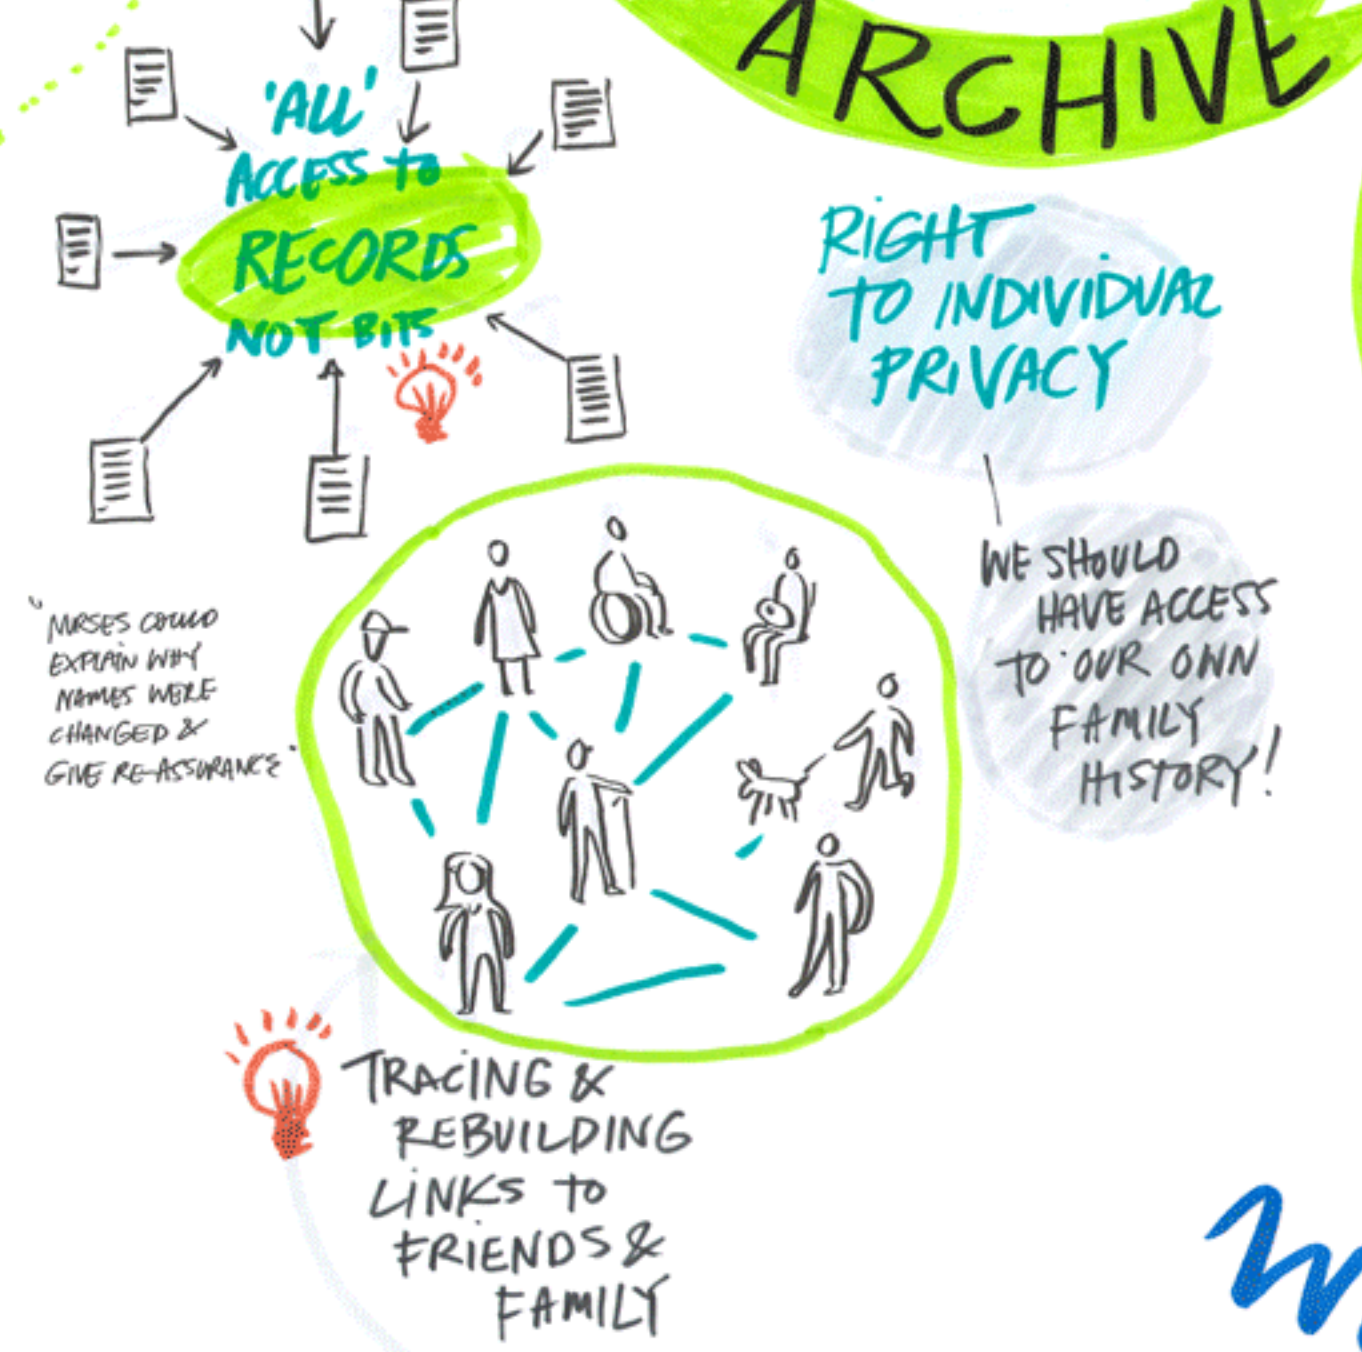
ARCHIVE

'ALL' ACCESS TO RECORDS NOT BITS

RIGHT TO INDIVIDUAL PRIVACY

WE SHOULD HAVE ACCESS TO OUR OWN FAMILY HISTORY!

"NURSES COULD EXPLAIN WHY NAMES WERE CHANGED & GIVE RE-ASSURANCE"

TRACING & REBUILDING LINKS TO FRIENDS & FAMILY